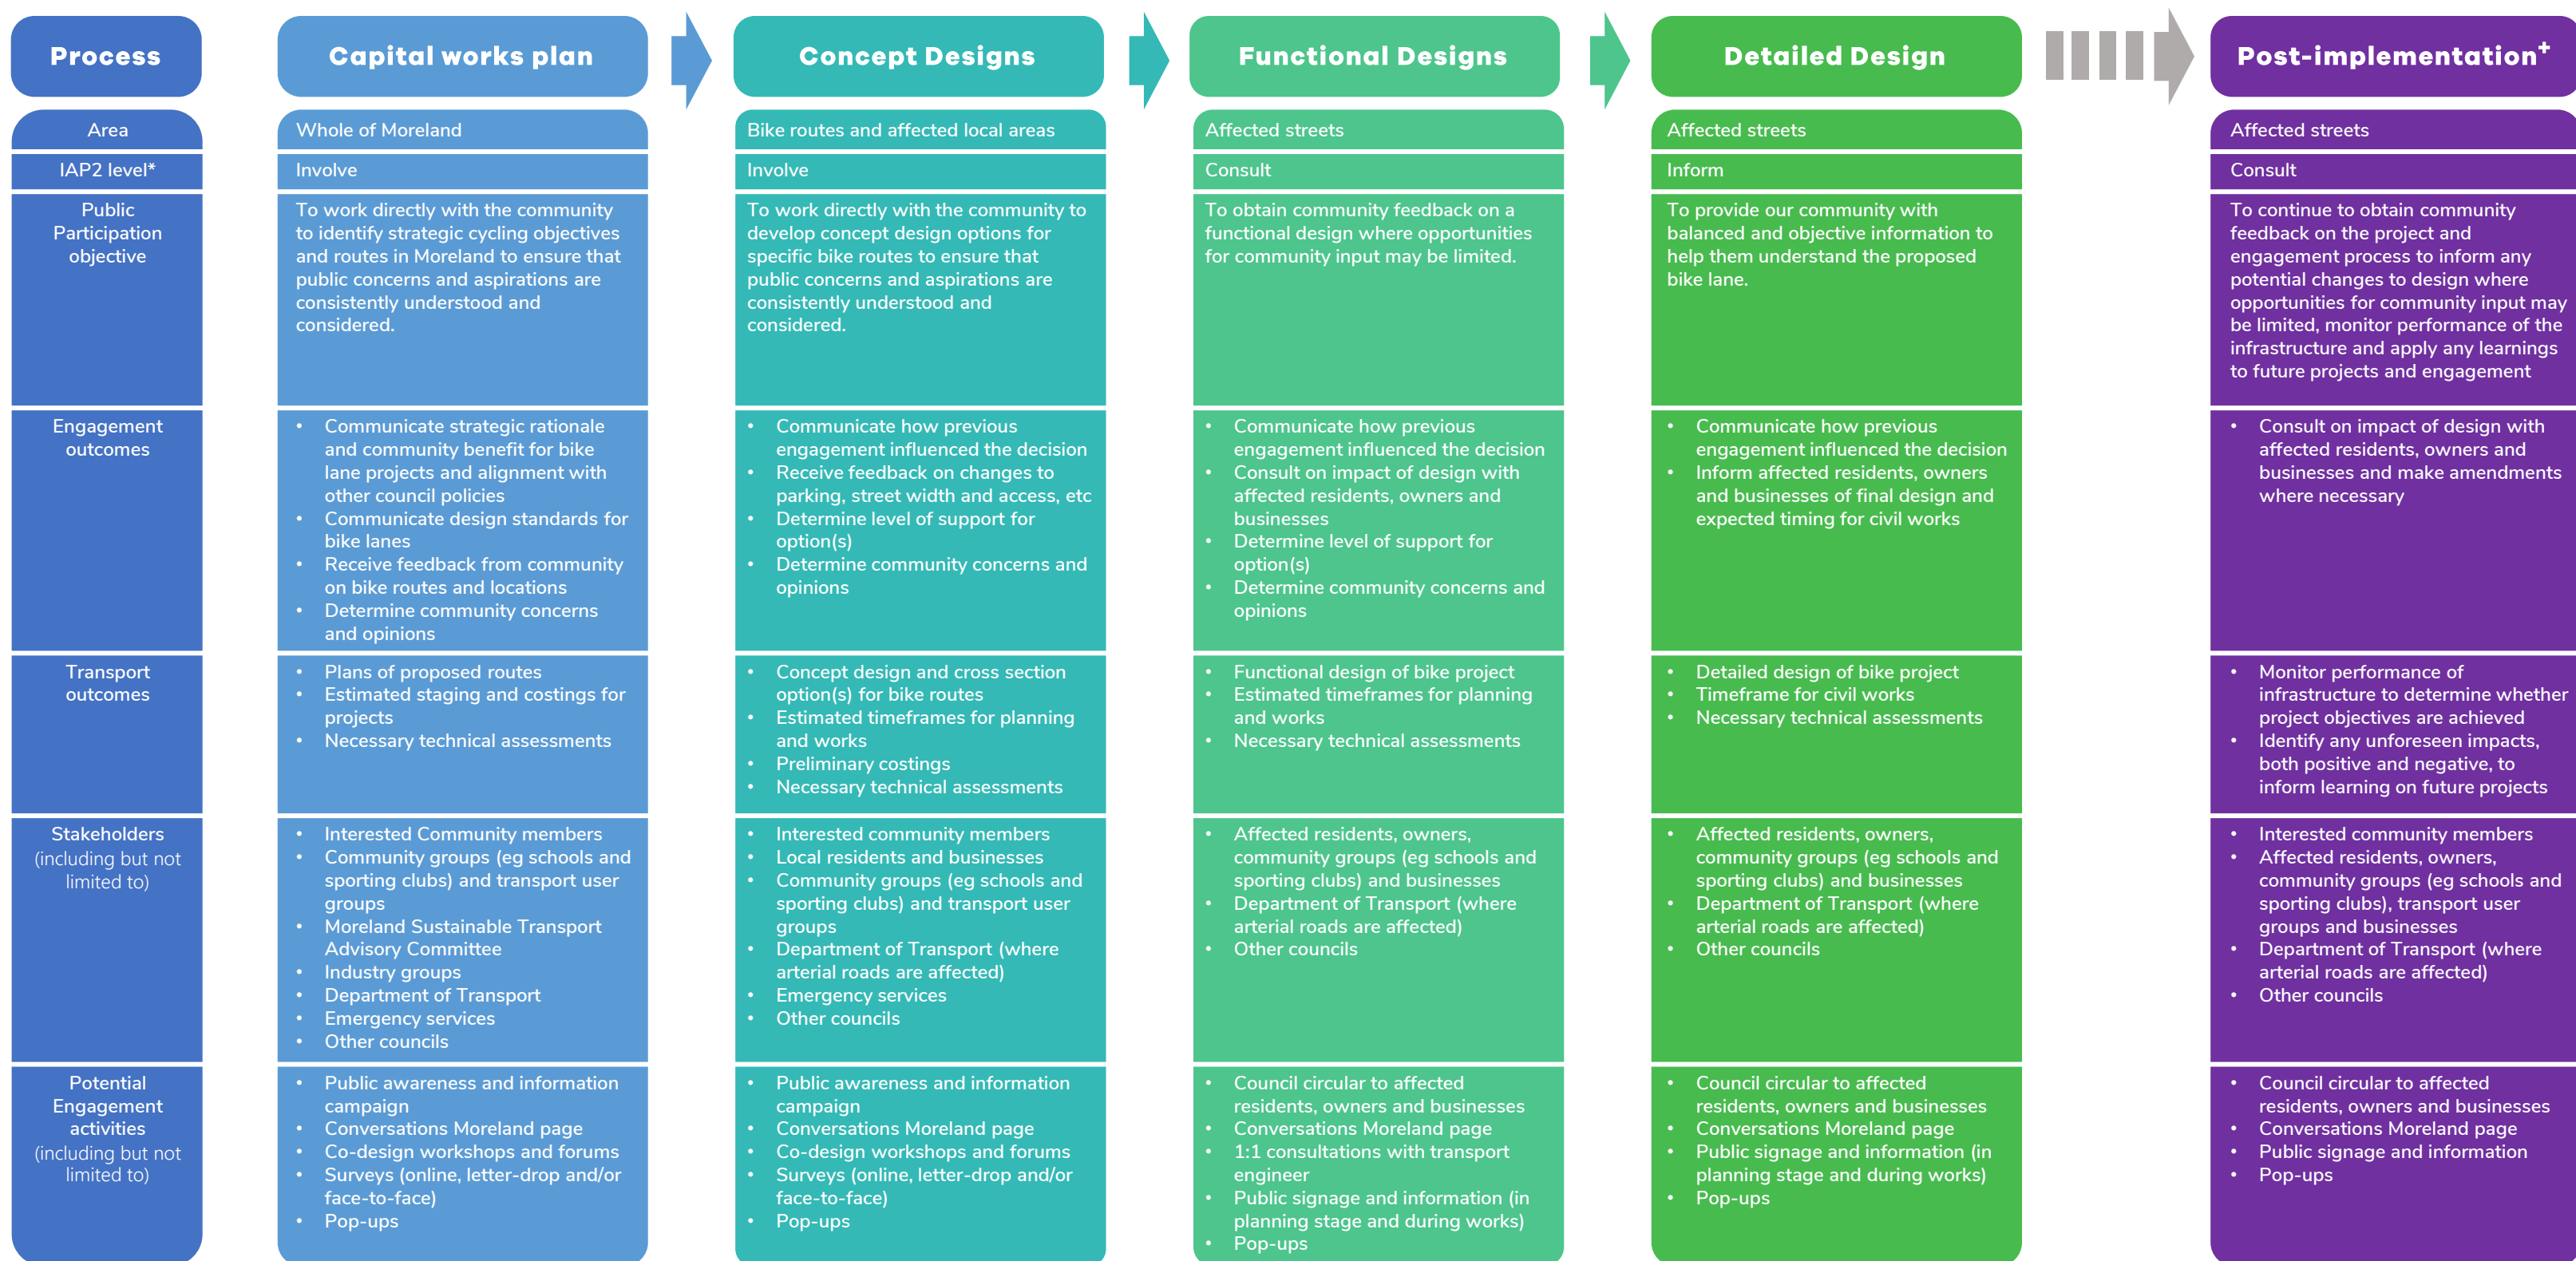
| Process | Capital works plan | Concept Designs | Functional Designs | Detailed Design | Post-implementation⁺ |
|---|---|---|---|---|---|
| Area | Whole of Moreland | Bike routes and affected local areas | Affected streets | Affected streets | Affected streets |
| IAP2 level* | Involve | Involve | Consult | Inform | Consult |
| Public Participation objective | To work directly with the community to identify strategic cycling objectives and routes in Moreland to ensure that public concerns and aspirations are consistently understood and considered. | To work directly with the community to develop concept design options for specific bike routes to ensure that public concerns and aspirations are consistently understood and considered. | To obtain community feedback on a functional design where opportunities for community input may be limited. | To provide our community with balanced and objective information to help them understand the proposed bike lane. | To continue to obtain community feedback on the project and engagement process to inform any potential changes to design where opportunities for community input may be limited, monitor performance of the infrastructure and apply any learnings to future projects and engagement |
| Engagement outcomes | • Communicate strategic rationale and community benefit for bike lane projects and alignment with other council policies<br>• Communicate design standards for bike lanes<br>• Receive feedback from community on bike routes and locations<br>• Determine community concerns and opinions | • Communicate how previous engagement influenced the decision<br>• Receive feedback on changes to parking, street width and access, etc<br>• Determine level of support for option(s)<br>• Determine community concerns and opinions | • Communicate how previous engagement influenced the decision<br>• Consult on impact of design with affected residents, owners and businesses<br>• Determine level of support for option(s)<br>• Determine community concerns and opinions | • Communicate how previous engagement influenced the decision<br>• Inform affected residents, owners and businesses of final design and expected timing for civil works | • Consult on impact of design with affected residents, owners and businesses and make amendments where necessary |
| Transport outcomes | • Plans of proposed routes<br>• Estimated staging and costings for projects<br>• Necessary technical assessments | • Concept design and cross section option(s) for bike routes<br>• Estimated timeframes for planning and works<br>• Preliminary costings<br>• Necessary technical assessments | • Functional design of bike project<br>• Estimated timeframes for planning and works<br>• Necessary technical assessments | • Detailed design of bike project<br>• Timeframe for civil works<br>• Necessary technical assessments | • Monitor performance of infrastructure to determine whether project objectives are achieved<br>• Identify any unforeseen impacts, both positive and negative, to inform learning on future projects |
| Stakeholders (including but not limited to) | • Interested Community members<br>• Community groups (eg schools and sporting clubs) and transport user groups<br>• Moreland Sustainable Transport Advisory Committee<br>• Industry groups<br>• Department of Transport<br>• Emergency services<br>• Other councils | • Interested community members<br>• Local residents and businesses<br>• Community groups (eg schools and sporting clubs) and transport user groups<br>• Department of Transport (where arterial roads are affected)<br>• Emergency services<br>• Other councils | • Affected residents, owners, community groups (eg schools and sporting clubs) and businesses<br>• Department of Transport (where arterial roads are affected)<br>• Other councils | • Affected residents, owners, community groups (eg schools and sporting clubs) and businesses<br>• Department of Transport (where arterial roads are affected)<br>• Other councils | • Interested community members<br>• Affected residents, owners, community groups (eg schools and sporting clubs), transport user groups and businesses<br>• Department of Transport (where arterial roads are affected)<br>• Other councils |
| Potential Engagement activities (including but not limited to) | • Public awareness and information campaign<br>• Conversations Moreland page<br>• Co-design workshops and forums<br>• Surveys (online, letter-drop and/or face-to-face)<br>• Pop-ups | • Public awareness and information campaign<br>• Conversations Moreland page<br>• Co-design workshops and forums<br>• Surveys (online, letter-drop and/or face-to-face)<br>• Pop-ups | • Council circular to affected residents, owners and businesses<br>• Conversations Moreland page<br>• 1:1 consultations with transport engineer<br>• Public signage and information (in planning stage and during works)<br>• Pop-ups | • Council circular to affected residents, owners and businesses<br>• Conversations Moreland page<br>• Public signage and information (in planning stage and during works)<br>• Pop-ups | • Council circular to affected residents, owners and businesses<br>• Conversations Moreland page<br>• Public signage and information<br>• Pop-ups |